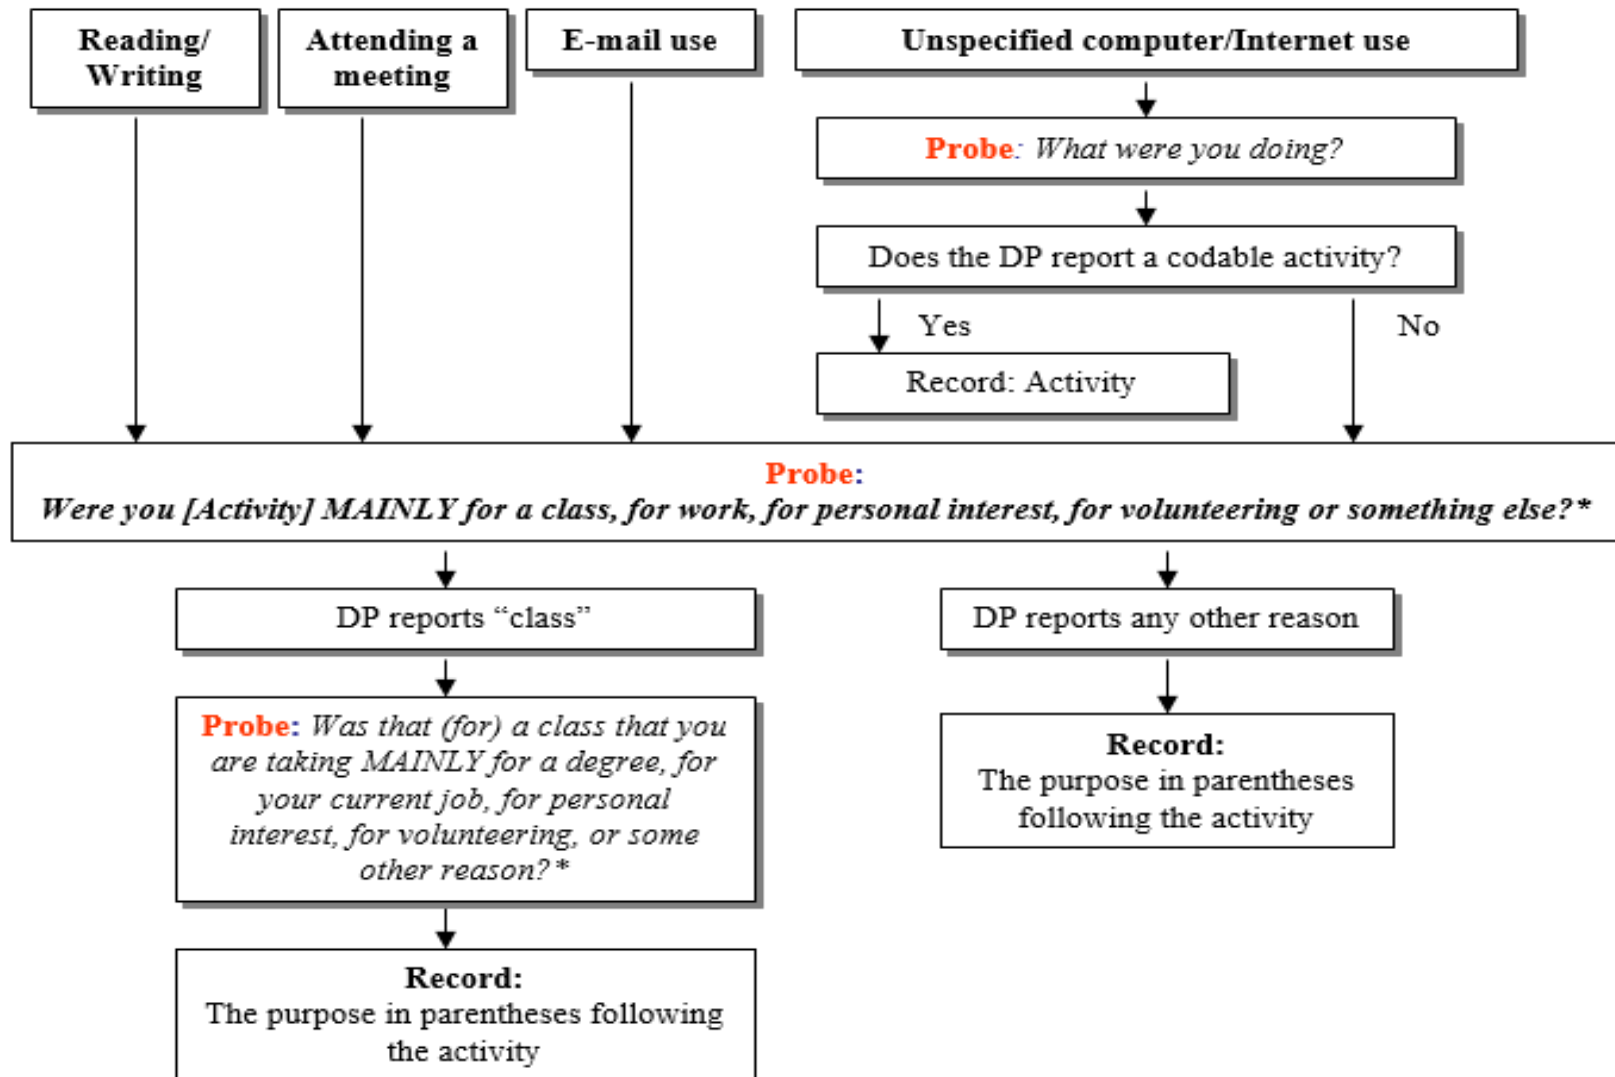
Reading/ Writing

Attending a meeting

E-mail use

Unspecified computer/Internet use

Probe: What were you doing?

Does the DP report a codable activity?

Yes

No

Record: Activity

Probe:
Were you [Activity] MAINLY for a class, for work, for personal interest, for volunteering or something else?*

DP reports "class"

DP reports any other reason

Probe: Was that (for) a class that you are taking MAINLY for a degree, for your current job, for personal interest, for volunteering, or some other reason?*

Record:
The purpose in parentheses following the activity

Record:
The purpose in parentheses following the activity